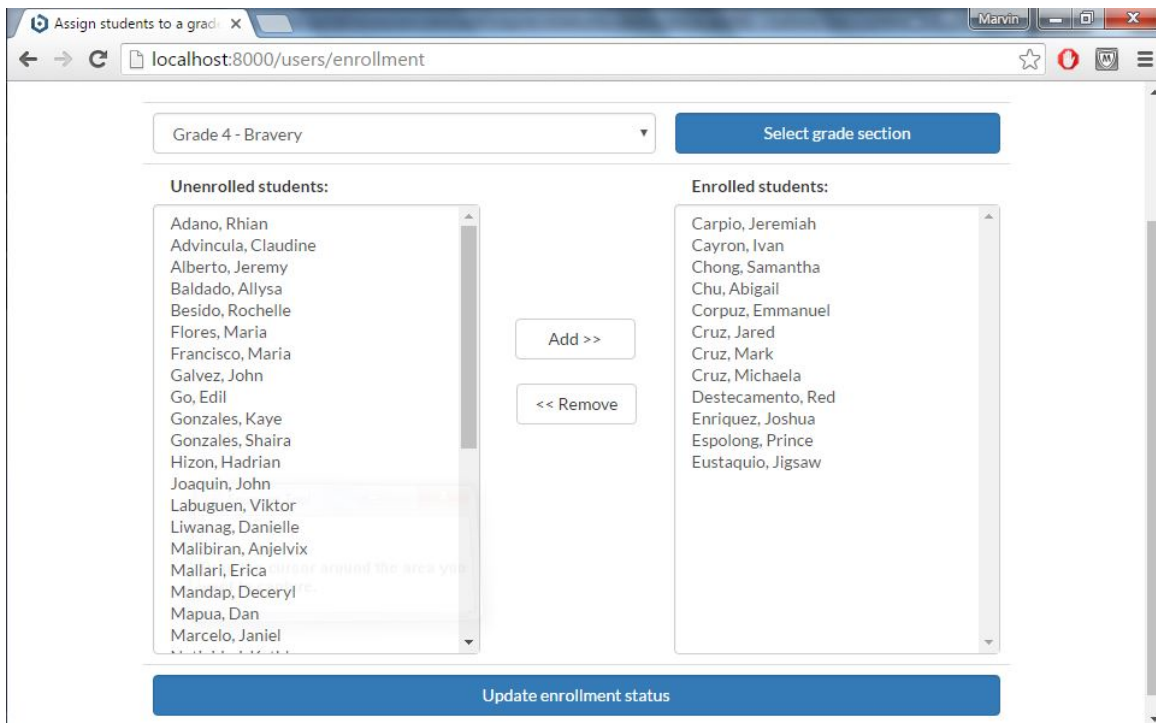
Assign students to a grade ×

Marvin

localhost:8000/users/enrollment

Grade 4 - Bravery

Select grade section

Unenrolled students:

Adano, Rhian
Advincula, Claudine
Alberto, Jeremy
Baldado, Allysa
Besido, Rochelle
Flores, Maria
Francisco, Maria
Galvez, John
Go, Edil
Gonzales, Kaye
Gonzales, Shaira
Hizon, Hadrian
Joaquin, John
Labuguen, Viktor
Liwanag, Danielle
Malibiran, Anjelvix
Mallari, Erica
Mandap, Deceryl
Mapua, Dan
Marcelo, Janiel
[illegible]

Add >>

<< Remove

Enrolled students:

Carpio, Jeremiah
Cayron, Ivan
Chong, Samantha
Chu, Abigail
Corpuz, Emmanuel
Cruz, Jared
Cruz, Mark
Cruz, Michaela
Destecamento, Red
Enriquez, Joshua
Espolong, Prince
Eustaquio, Jigsaw

Update enrollment status